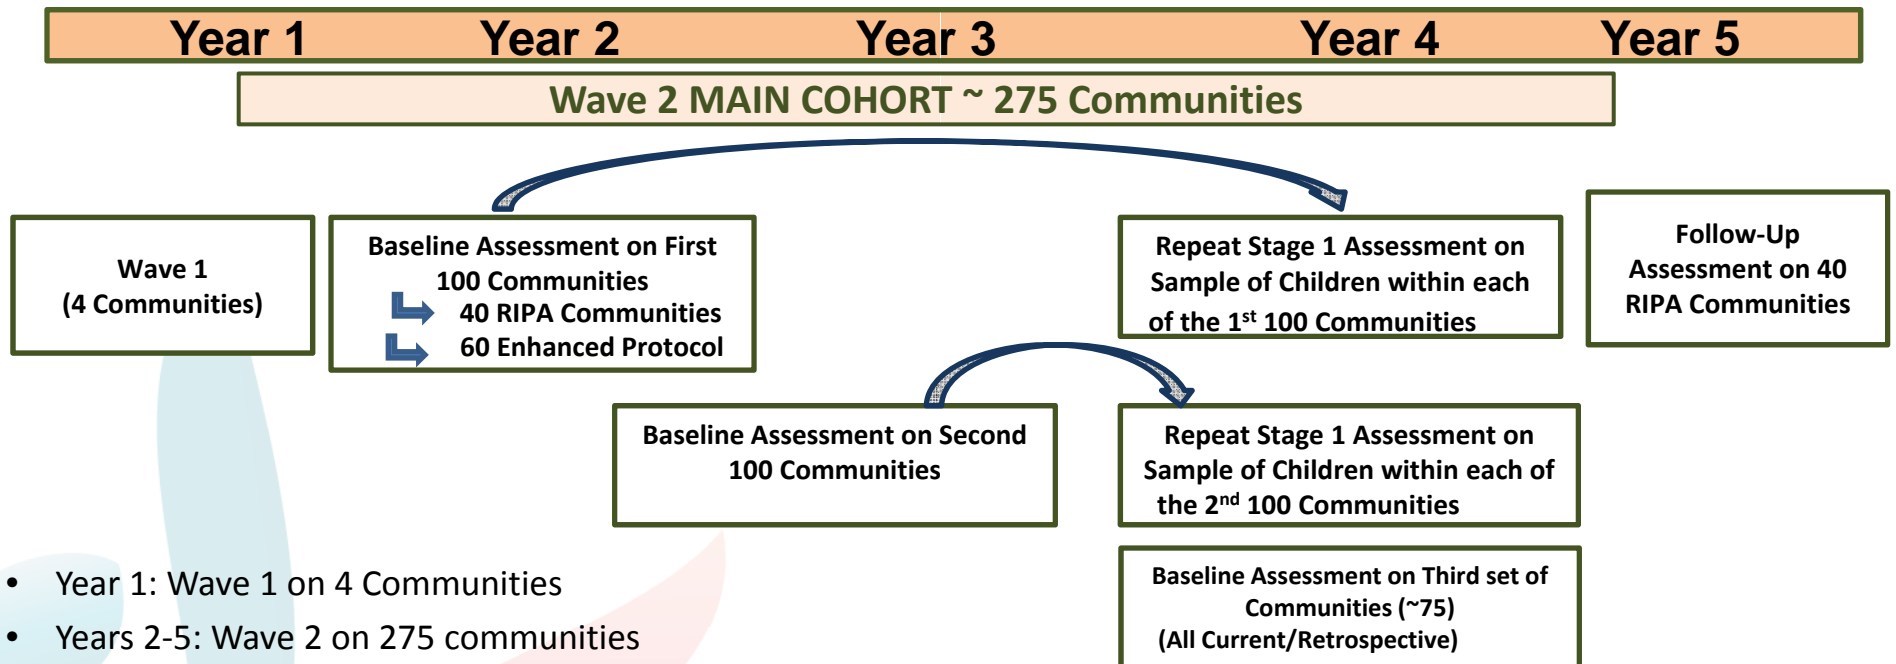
Year 1 Year 2 Year 3 Year 4 Year 5

Wave 2 MAIN COHORT ~ 275 Communities

Wave 1
(4 Communities)

Baseline Assessment on First 100 Communities
40 RIPA Communities
60 Enhanced Protocol

Repeat Stage 1 Assessment on Sample of Children within each of the 1$^{st}$ 100 Communities

Follow-Up Assessment on 40 RIPA Communities

Baseline Assessment on Second 100 Communities

Repeat Stage 1 Assessment on Sample of Children within each of the 2$^{nd}$ 100 Communities

Baseline Assessment on Third set of Communities (~75)
(All Current/Retrospective)

• Year 1: Wave 1 on 4 Communities
• Years 2-5: Wave 2 on 275 communities